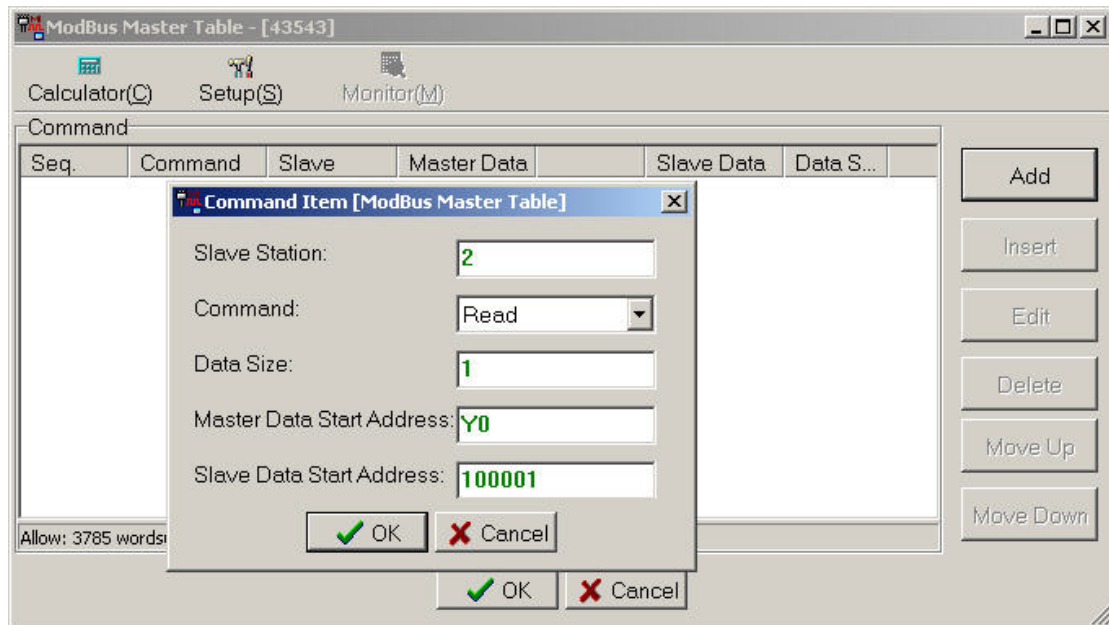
ModBus Master Table - [43543]

Calculator(C) Setup(S) Monitor(M)

Command

| Seq. | Command | Slave | Master Data | | Slave Data | Data S... |
|---|---|---|---|---|---|---|

Add
Insert
Edit
Delete
Move Up
Move Down

Allow: 3785 words

Command Item [ModBus Master Table]

Slave Station: 2

Command: Read

Data Size: 1

Master Data Start Address: Y0

Slave Data Start Address: 100001

OK Cancel

OK Cancel